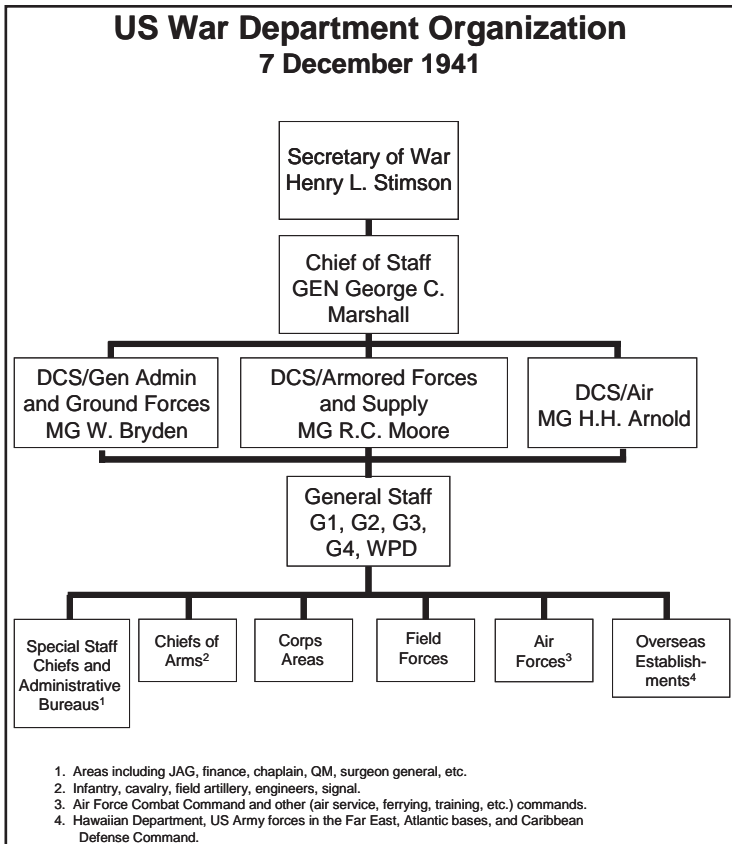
US War Department Organization
7 December 1941

Secretary of War
Henry L. Stimson

Chief of Staff
GEN George C. Marshall

DCS/Gen Admin and Ground Forces
MG W. Bryden

DCS/Armored Forces and Supply
MG R.C. Moore

DCS/Air
MG H.H. Arnold

General Staff
G1, G2, G3, G4, WPD

Special Staff Chiefs and Administrative Bureaus$^1$

Chiefs of Arms$^2$

Corps Areas

Field Forces

Air Forces$^3$

Overseas Establishments$^4$

1. Areas including JAG, finance, chaplain, QM, surgeon general, etc.
2. Infantry, cavalry, field artillery, engineers, signal.
3. Air Force Combat Command and other (air service, ferrying, training, etc.) commands.
4. Hawaiian Department, US Army forces in the Far East, Atlantic bases, and Caribbean Defense Command.